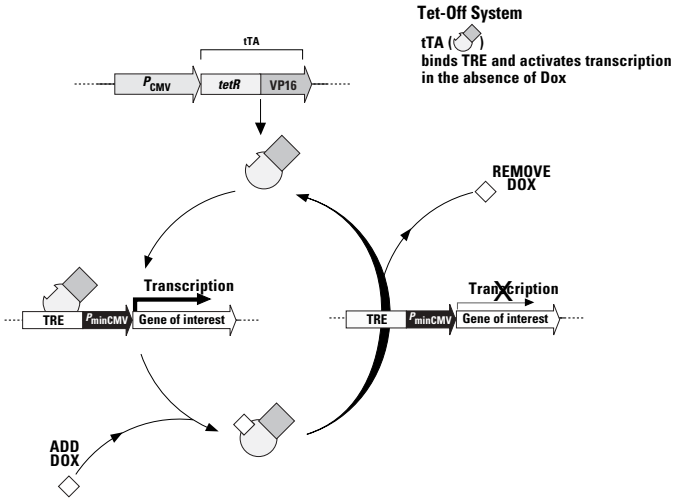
Tet-Off System

tTA ( )
binds TRE and activates transcription in the absence of Dox

tTA

$P_{CMV}$ tetR VP16

REMOVE DOX

Transcription

TRE $P_{minCMV}$ Gene of interest

Transcription

TRE $P_{minCMV}$ Gene of interest

ADD DOX